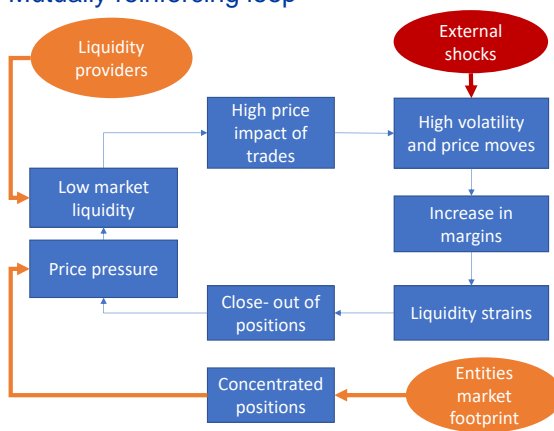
Mutually reinforcing loop

Liquidity providers

External shocks

High price impact of trades

High volatility and price moves

Low market liquidity

Increase in margins

Price pressure

Close- out of positions

Liquidity strains

Concentrated positions

Entities market footprint